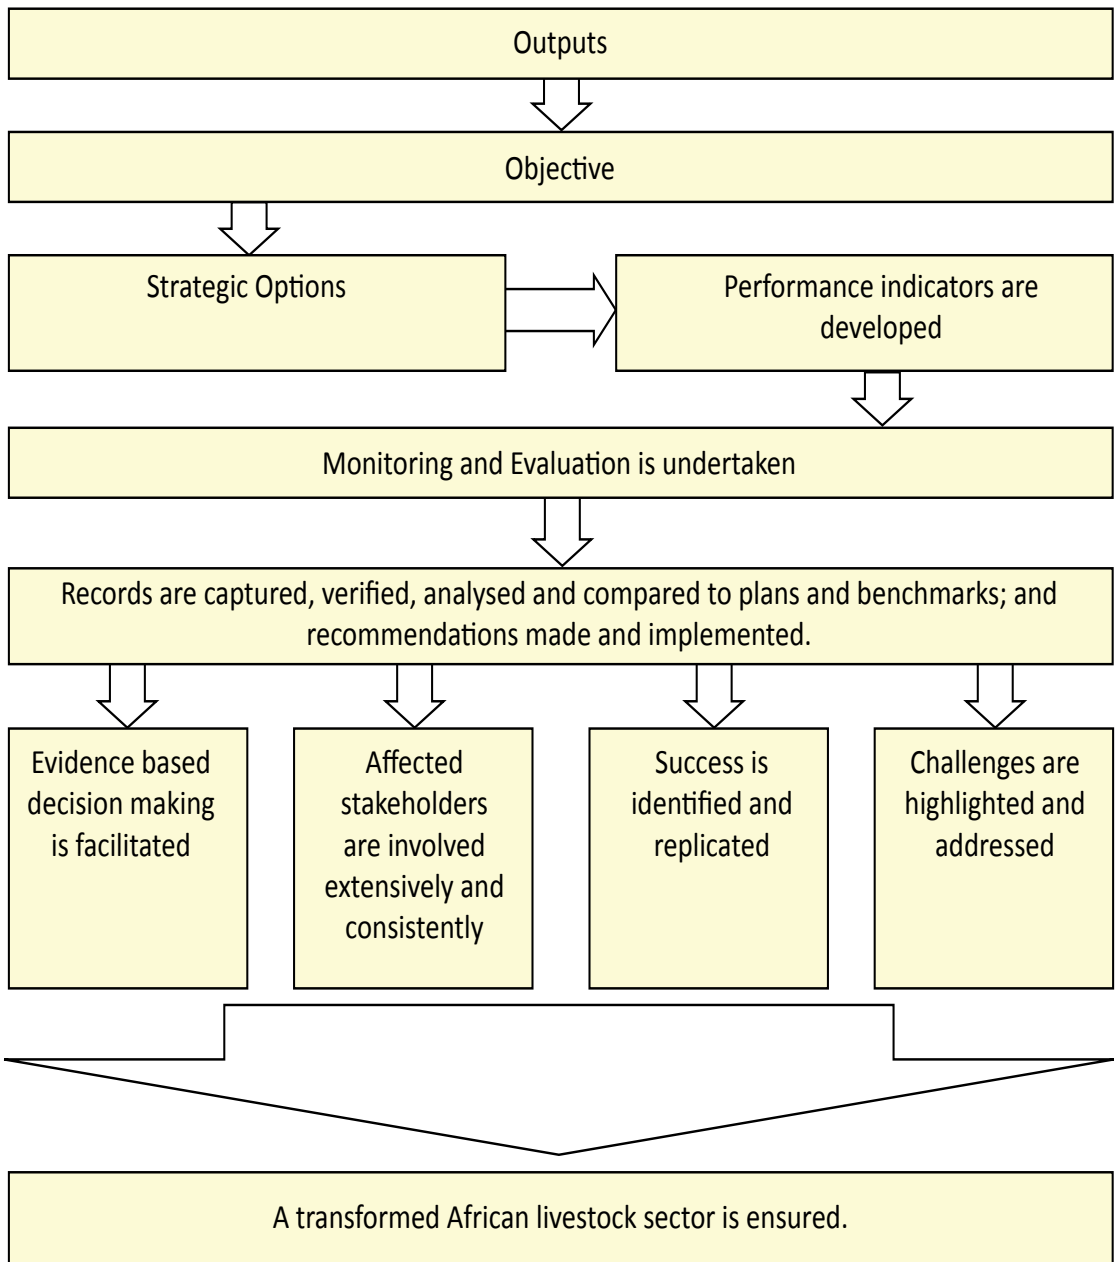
Outputs

Objective

Strategic Options

Performance indicators are developed

Monitoring and Evaluation is undertaken

Records are captured, verified, analysed and compared to plans and benchmarks; and recommendations made and implemented.

Evidence based decision making is facilitated

Affected stakeholders are involved extensively and consistently

Success is identified and replicated

Challenges are highlighted and addressed

A transformed African livestock sector is ensured.